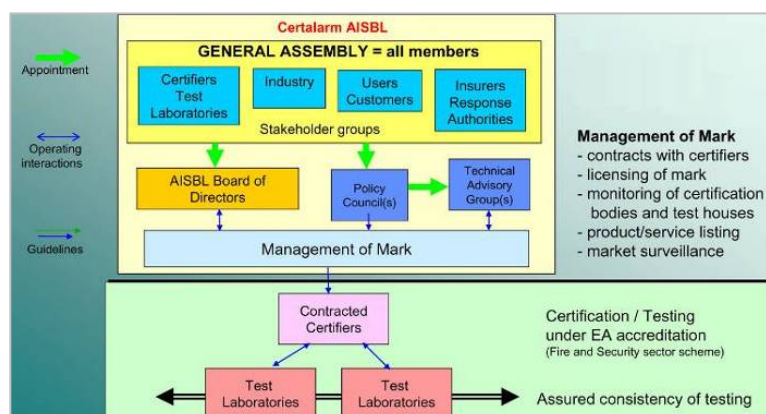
Appointment

Operating interactions

Guidelines

Certalarm AISBL

GENERAL ASSEMBLY = all members

Certifiers Test Laboratories

Industry

Users Customers

Insurers Response Authorities

Stakeholder groups

AISBL Board of Directors

Policy Council(s)

Technical Advisory Group(s)

Management of Mark

Management of Mark
- contracts with certifiers
- licensing of mark
- monitoring of certification bodies and test houses
- product/service listing
- market surveillance

Contracted Certifiers

Certification / Testing under EA accreditation
(Fire and Security sector scheme)

Test Laboratories

Test Laboratories

Assured consistency of testing